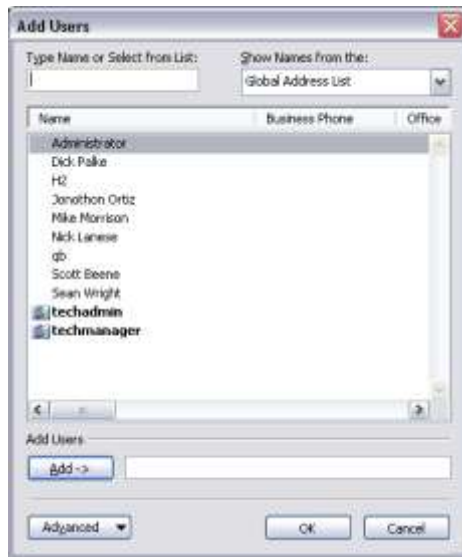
Add Users

Type Name or Select from List:

Show Names from the:

Global Address List

| Name | Business Phone | Office |
|---|---|---|
| Administrator | | |
| Dick Palke | | |
| H2 | | |
| Jonothon Ortiz | | |
| Mike Morrison | | |
| Nick Lanese | | |
| qb | | |
| Scott Beene | | |
| Sean Wright | | |
| techadmin | | |
| techmanager | | |

Add Users

Add ->

Advanced

OK

Cancel